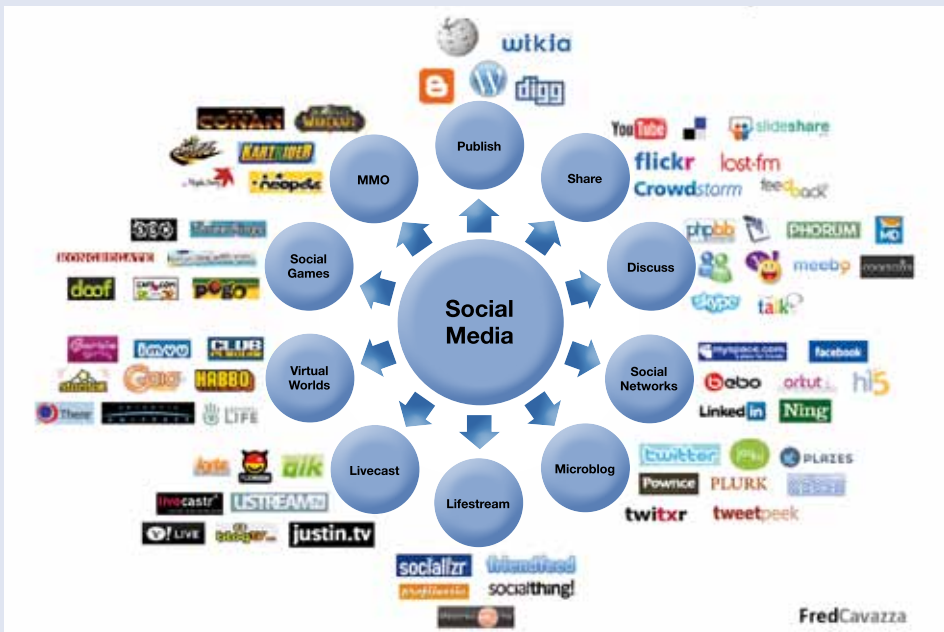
wikia
digg
Publish
CONAN
WARCRAFT
KARTRIDER
neopets
MMO
Share
YouTube
slideshare
flickr
last.fm
Crowdstorm
feedback
phpBB
PHORUM
Discuss
meebo
skype
talk
KONGREGATE
doof
POGO
Social Games
Social Media
imvu
CLUB
HABBO
Virtual Worlds
There
LIFE
myspace.com
facebook
bebo
orkut
hi5
LinkedIn
Ning
Social Networks
Livecast
livecastr
USTREAM
LIVE
justin.tv
Lifestream
Microblog
twitter
PLAZES
Pownce
PLURK
twitxr
tweetpeek
socialthing!
FredCavazza